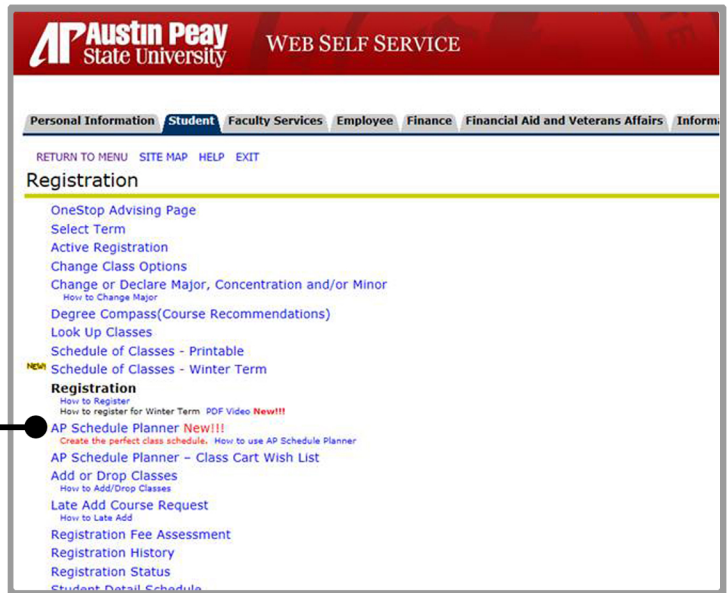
AP Austin Peay State University WEB SELF SERVICE

Personal Information | Student | Faculty Services | Employee | Finance | Financial Aid and Veterans Affairs | Inform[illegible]

RETURN TO MENU SITE MAP HELP EXIT

Registration

OneStop Advising Page
Select Term
Active Registration
Change Class Options
Change or Declare Major, Concentration and/or Minor
How to Change Major
Degree Compass(Course Recommendations)
Look Up Classes
Schedule of Classes - Printable
NEW Schedule of Classes - Winter Term
Registration
How to Register
How to register for Winter Term PDF Video New!!!
AP Schedule Planner New!!!
Create the perfect class schedule. How to use AP Schedule Planner
AP Schedule Planner – Class Cart Wish List
Add or Drop Classes
How to Add/Drop Classes
Late Add Course Request
How to Late Add
Registration Fee Assessment
Registration History
Registration Status
Student Detail Schedule